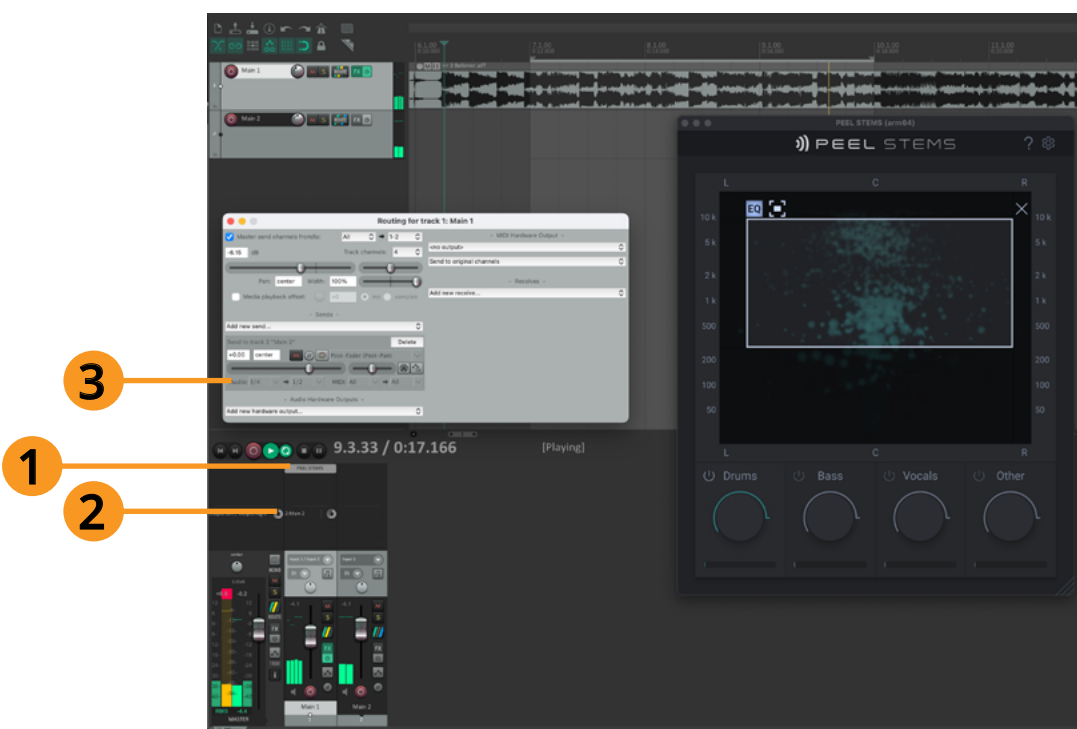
3

1

2

Main 1

Main 2

PEEL STEMS (arm64)

PEEL STEMS

?

L C R

10 k
5 k
2 k
1 k
500
200
100
50

L C R

EQ

Drums Bass Vocals Other

Routing for track 1: Main 1

Master send channels from/to: All 1-2

-6.16 dB Track channels: 4

Pan: center Width: 100%

Media playback offset:

— Sends —

Add new send...

Send to track 2 "Main 2" Delete

+0.00 center Post-Fader (Post-Pan)

Audio: 1/4 1/2 MIDI: All All

— Audio Hardware Outputs —

Add new hardware output...

— MIDI Hardware Output —

<no output>

Send to original channels

— Receives —

Add new receive...

9.3.33 / 0:17.166 [Playing]

PEEL STEMS

2:Main 2

Main 1 Main 2

MASTER